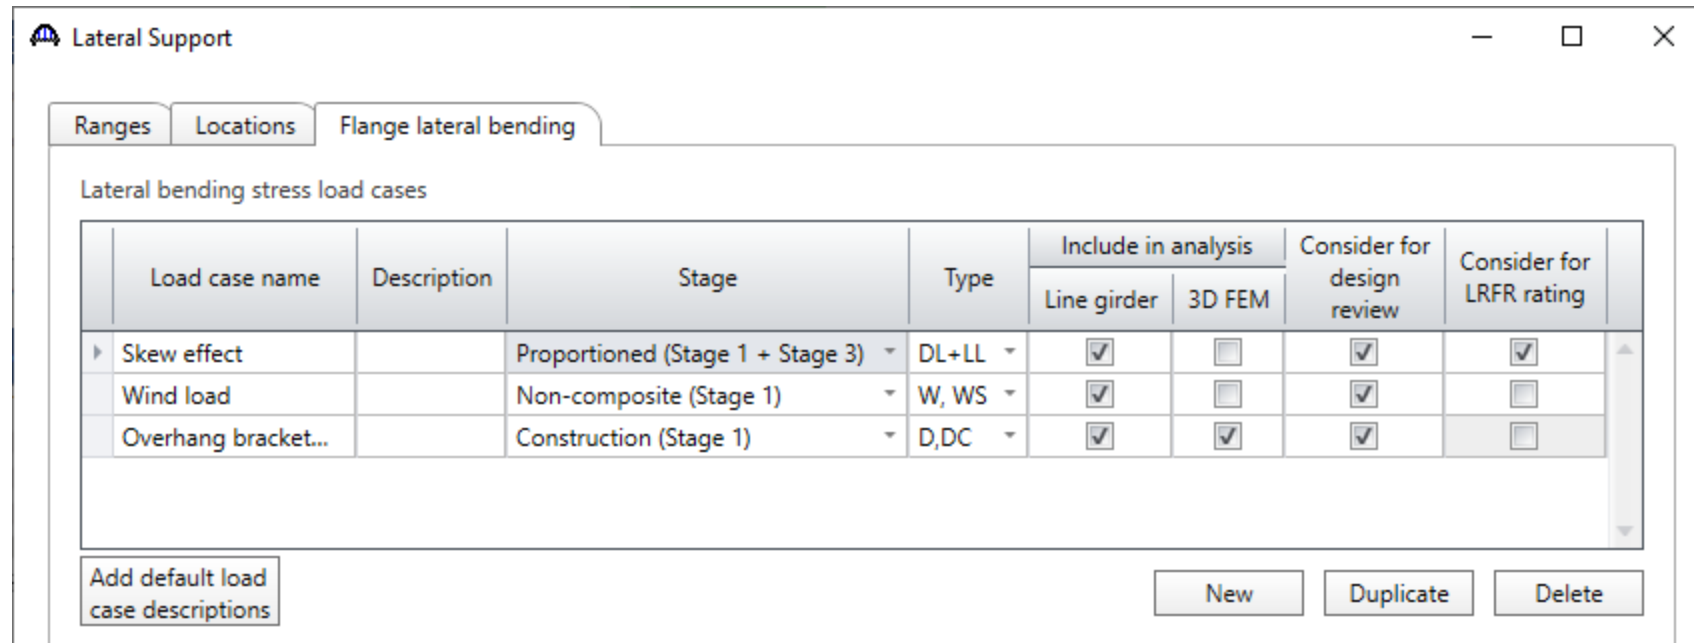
Lateral Support

Ranges | Locations | Flange lateral bending

Lateral bending stress load cases

| Load case name | Description | Stage | Type | Include in analysis: Line girder | Include in analysis: 3D FEM | Consider for design review | Consider for LRFR rating |
|---|---|---|---|---|---|---|---|
| Skew effect | | Proportioned (Stage 1 + Stage 3) | DL+LL | ☑ | ☐ | ☑ | ☑ |
| Wind load | | Non-composite (Stage 1) | W, WS | ☑ | ☐ | ☑ | ☐ |
| Overhang bracket... | | Construction (Stage 1) | D,DC | ☑ | ☑ | ☑ | ☐ |

Add default load case descriptions

New   Duplicate   Delete